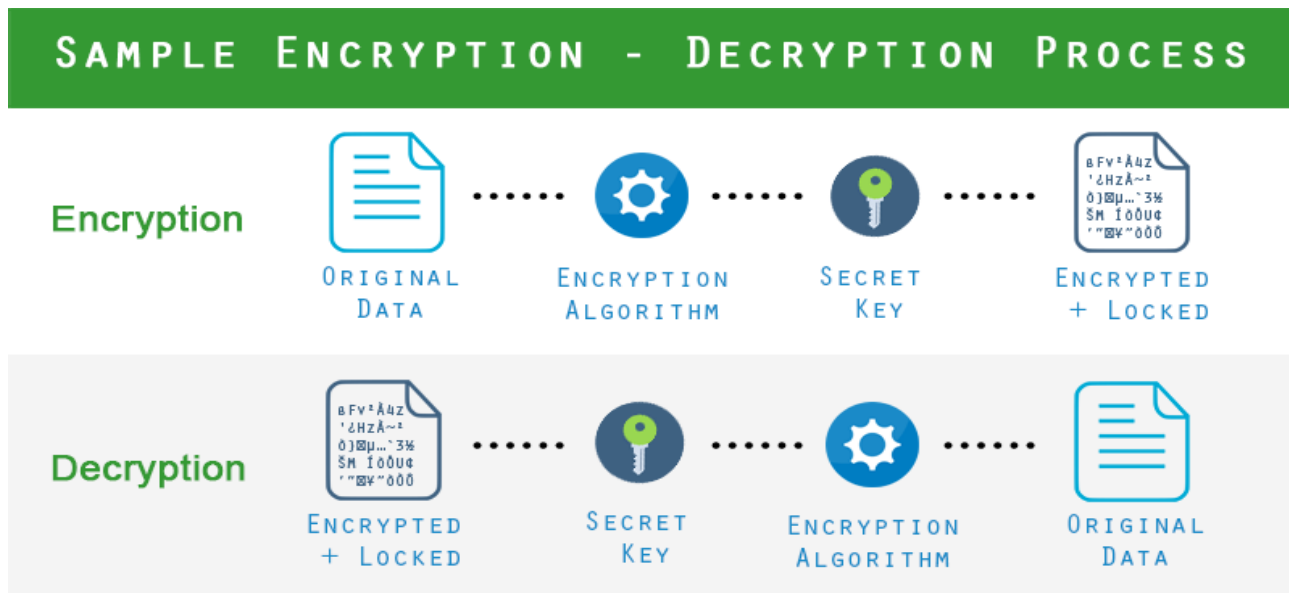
Sample Encryption - Decryption Process

Encryption

ßFv²Ä4z
'¿HzÀ~²
ò}⊠µ…`3½
ŠM Íõðú¢
‘”⊠¥”ôõõ

Original Data

Encryption Algorithm

Secret Key

Encrypted + Locked

Decryption

ßFv²Ä4z
'¿HzÀ~²
ò}⊠µ…`3½
ŠM Íõðú¢
‘”⊠¥”ôõõ

Encrypted + Locked

Secret Key

Encryption Algorithm

Original Data